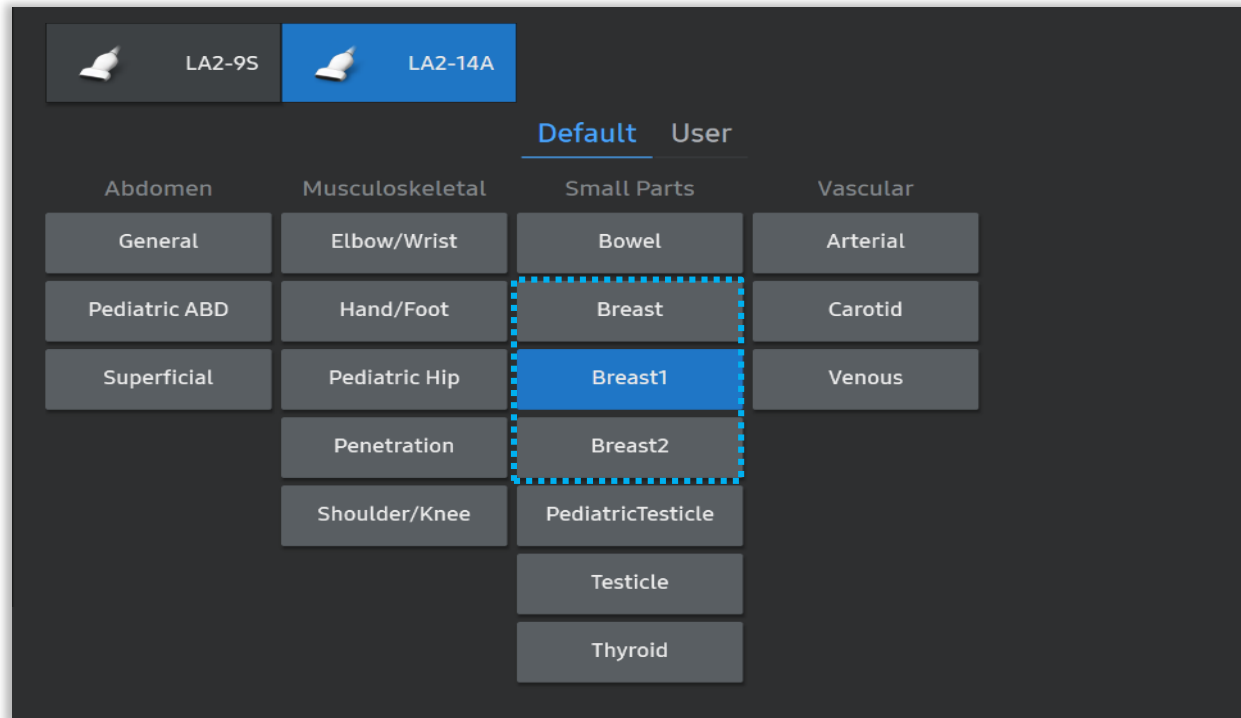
LA2-9S LA2-14A

Default User

Abdomen
General
Pediatric ABD
Superficial

Musculoskeletal
Elbow/Wrist
Hand/Foot
Pediatric Hip
Penetration
Shoulder/Knee

Small Parts
Bowel
Breast
Breast1
Breast2
PediatricTesticle
Testicle
Thyroid

Vascular
Arterial
Carotid
Venous